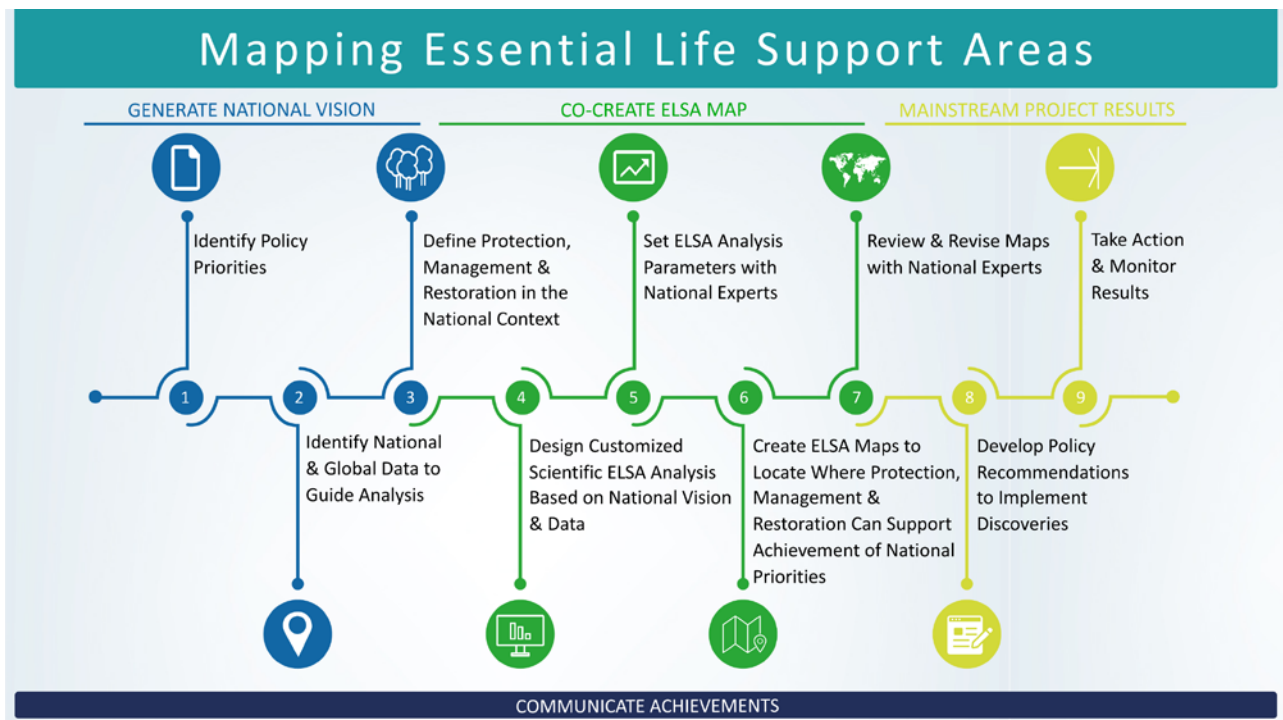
Mapping Essential Life Support Areas

GENERATE NATIONAL VISION

CO-CREATE ELSA MAP

MAINSTREAM PROJECT RESULTS

Identify Policy Priorities

Define Protection, Management & Restoration in the National Context

Set ELSA Analysis Parameters with National Experts

Review & Revise Maps with National Experts

Take Action & Monitor Results

1

2

3

4

5

6

7

8

9

Identify National & Global Data to Guide Analysis

Design Customized Scientific ELSA Analysis Based on National Vision & Data

Create ELSA Maps to Locate Where Protection, Management & Restoration Can Support Achievement of National Priorities

Develop Policy Recommendations to Implement Discoveries

COMMUNICATE ACHIEVEMENTS